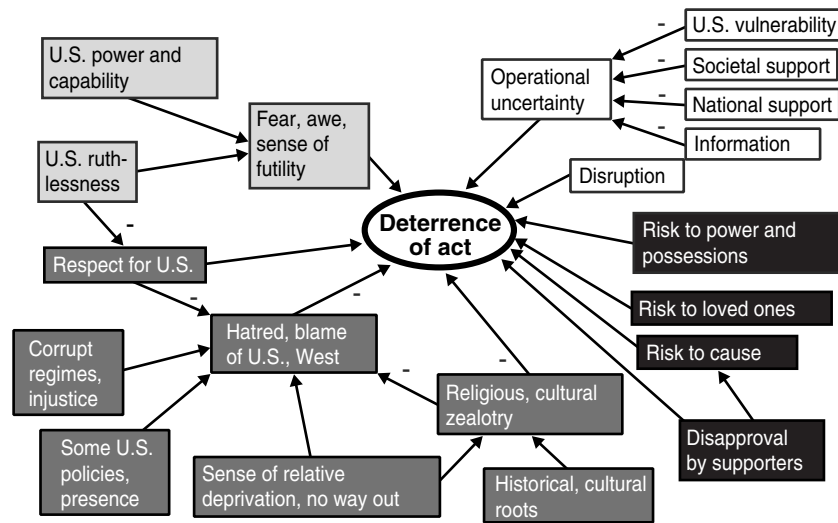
U.S. power and capability

Fear, awe, sense of futility

U.S. ruthlessness

-

Respect for U.S.

-

Hatred, blame of U.S., West

-

Corrupt regimes, injustice

Some U.S. policies, presence

Sense of relative deprivation, no way out

Religious, cultural zealotry

-

-

Historical, cultural roots

Deterrence of act

-

U.S. vulnerability

-

Societal support

-

National support

-

Information

Operational uncertainty

Disruption

Risk to power and possessions

Risk to loved ones

Risk to cause

Disapproval by supporters